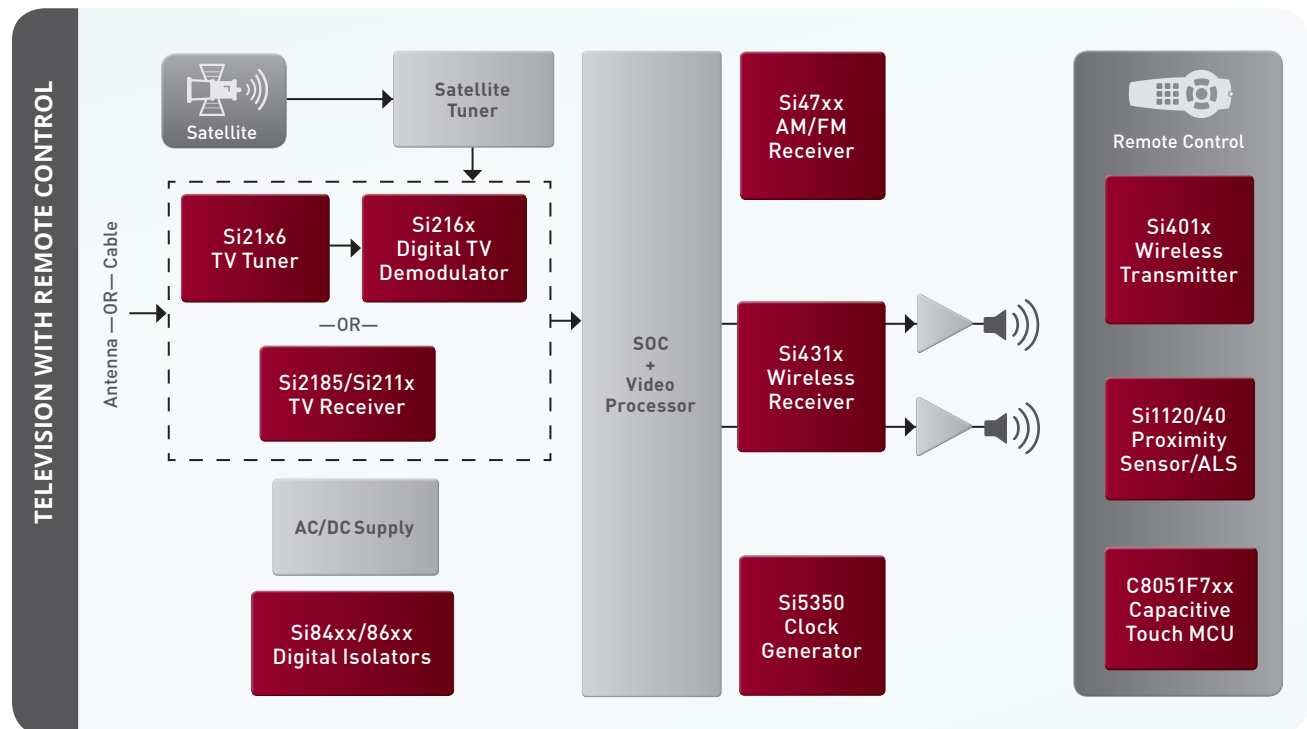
TELEVISION WITH REMOTE CONTROL

Satellite

Satellite Tuner

Antenna —OR— Cable

Si21x6 TV Tuner

Si216x Digital TV Demodulator

—OR—

Si2185/Si211x TV Receiver

AC/DC Supply

Si84xx/86xx Digital Isolators

SOC + Video Processor

Si47xx AM/FM Receiver

Si431x Wireless Receiver

Si5350 Clock Generator

Remote Control

Si401x Wireless Transmitter

Si1120/40 Proximity Sensor/ALS

C8051F7xx Capacitive Touch MCU